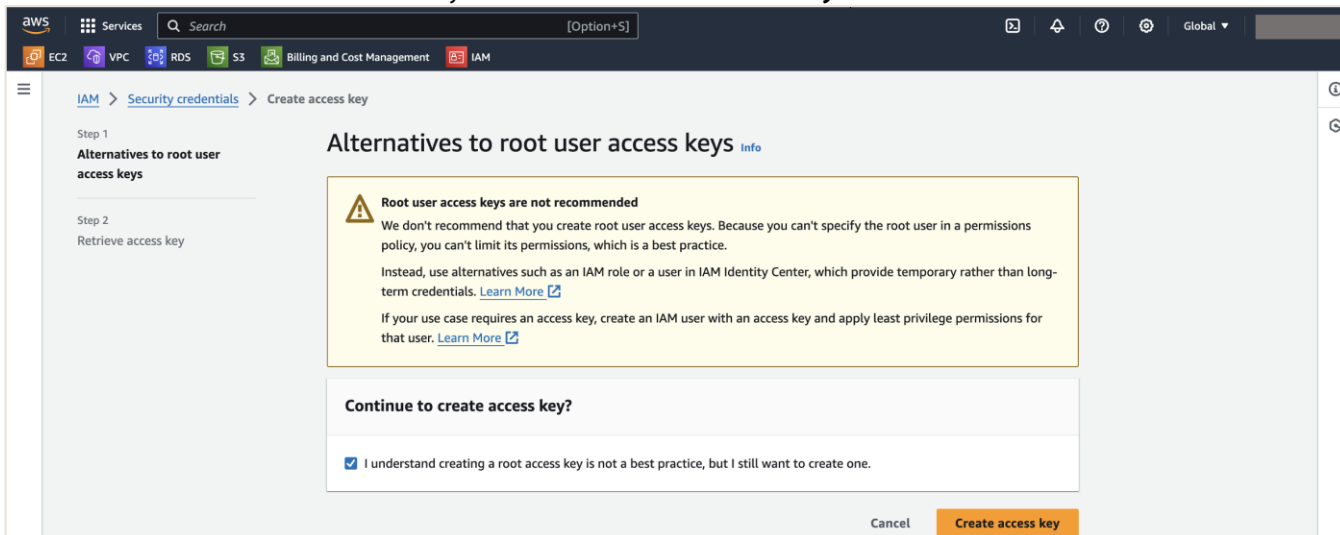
aws Services Search [Option+S] Global ▼

EC2 VPC RDS S3 Billing and Cost Management IAM

IAM > Security credentials > Create access key

Step 1
Alternatives to root user access keys

Step 2
Retrieve access key

Alternatives to root user access keys Info

Root user access keys are not recommended
We don't recommend that you create root user access keys. Because you can't specify the root user in a permissions policy, you can't limit its permissions, which is a best practice.

Instead, use alternatives such as an IAM role or a user in IAM Identity Center, which provide temporary rather than long-term credentials. Learn More

If your use case requires an access key, create an IAM user with an access key and apply least privilege permissions for that user. Learn More

Continue to create access key?

I understand creating a root access key is not a best practice, but I still want to create one.

Cancel Create access key